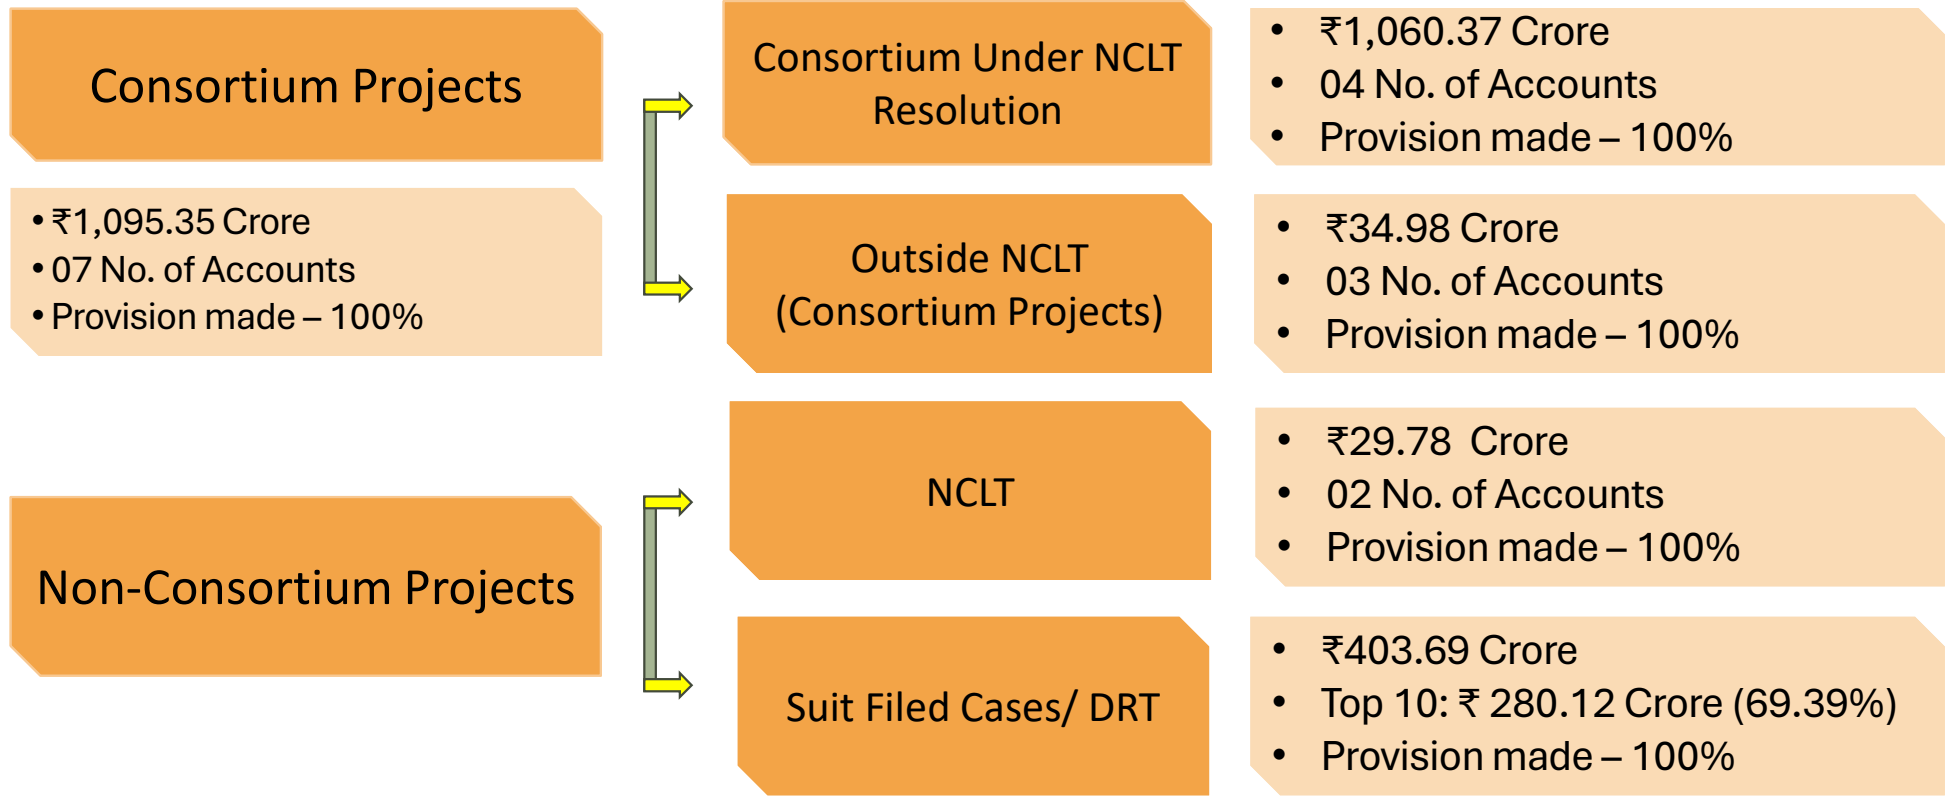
Consortium Projects

• ₹1,095.35 Crore
• 07 No. of Accounts
• Provision made – 100%

Consortium Under NCLT Resolution

• ₹1,060.37 Crore
• 04 No. of Accounts
• Provision made – 100%

Outside NCLT (Consortium Projects)

• ₹34.98 Crore
• 03 No. of Accounts
• Provision made – 100%

Non-Consortium Projects

NCLT

• ₹29.78 Crore
• 02 No. of Accounts
• Provision made – 100%

Suit Filed Cases/ DRT

• ₹403.69 Crore
• Top 10: ₹ 280.12 Crore (69.39%)
• Provision made – 100%